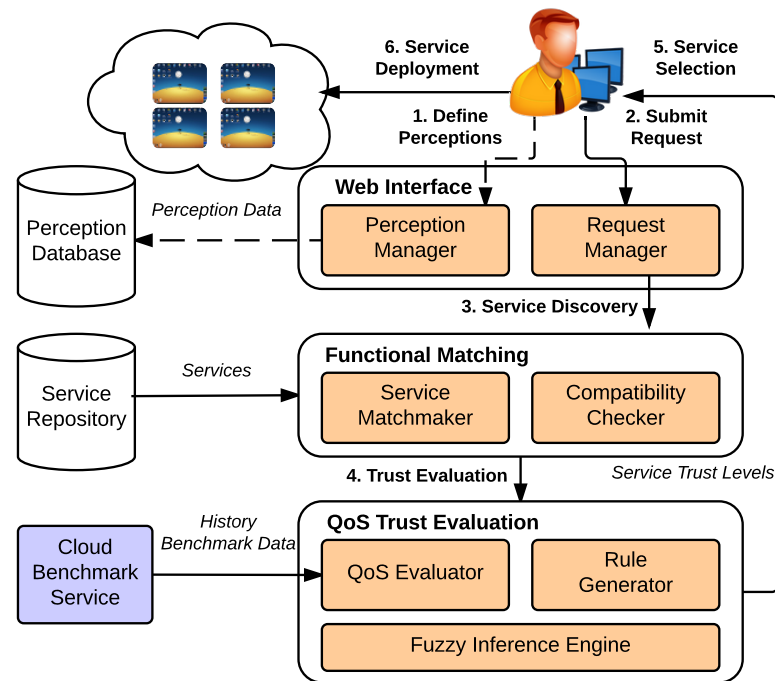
6. Service Deployment

5. Service Selection

1. Define Perceptions

2. Submit Request

Perception Database

Perception Data

Web Interface

Perception Manager

Request Manager

3. Service Discovery

Service Repository

Services

Functional Matching

Service Matchmaker

Compatibility Checker

4. Trust Evaluation

Service Trust Levels

Cloud Benchmark Service

History Benchmark Data

QoS Trust Evaluation

QoS Evaluator

Rule Generator

Fuzzy Inference Engine